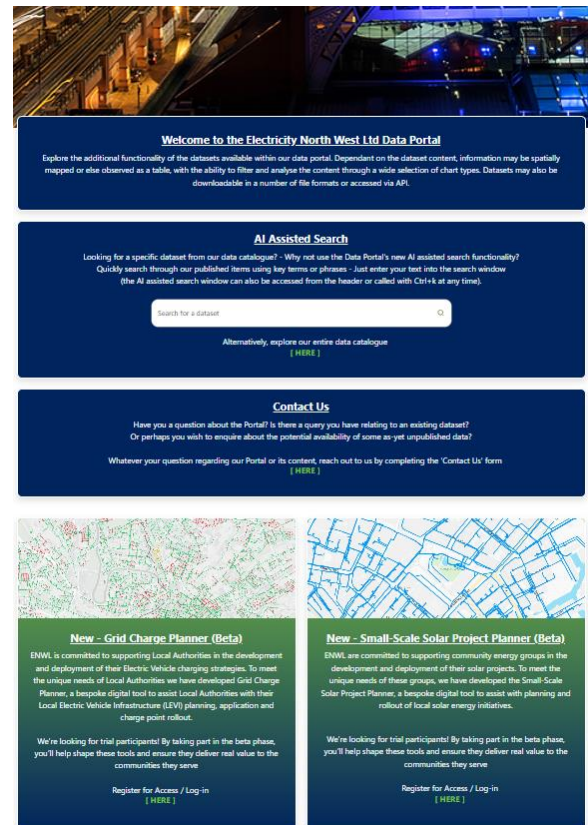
Welcome to the Electricity North West Ltd Data Portal

Explore the additional functionality of the datasets available within our data portal. Dependant on the dataset content, information may be spatially mapped or else observed as a table, with the ability to filter and analyse the content through a wide selection of chart types. Datasets may also be downloadable in a number of file formats or accessed via API.

AI Assisted Search

Looking for a specific dataset from our data catalogue? - Why not use the Data Portal's new AI assisted search functionality? Quickly search through our published items using key terms or phrases - Just enter your text into the search window (the AI assisted search window can also be accessed from the header or called with Ctrl+k at any time).

Search for a dataset

Alternatively, explore our entire data catalogue
[ HERE ]

Contact Us

Have you a question about the Portal? Is there a query you have relating to an existing dataset? Or perhaps you wish to enquire about the potential availability of some as-yet unpublished data?

Whatever your question regarding our Portal or its content, reach out to us by completing the 'Contact Us' form
[ HERE ]

New - Grid Charge Planner (Beta)

ENWL is committed to supporting Local Authorities in the development and deployment of their Electric Vehicle charging strategies. To meet the unique needs of Local Authorities we have developed Grid Charge Planner, a bespoke digital tool to assist Local Authorities with their Local Electric Vehicle Infrastructure (LEVI) planning, application and charge point rollout.

We're looking for trial participants! By taking part in the beta phase, you'll help shape these tools and ensure they deliver real value to the communities they serve

Register for Access / Log-in
[ HERE ]

New - Small-Scale Solar Project Planner (Beta)

ENWL are committed to supporting community energy groups in the development and deployment of their solar projects. To meet the unique needs of these groups, we have developed the Small-Scale Solar Project Planner, a bespoke digital tool to assist with planning and rollout of local solar energy initiatives.

We're looking for trial participants! By taking part in the beta phase, you'll help shape these tools and ensure they deliver real value to the communities they serve

Register for Access / Log-in
[ HERE ]